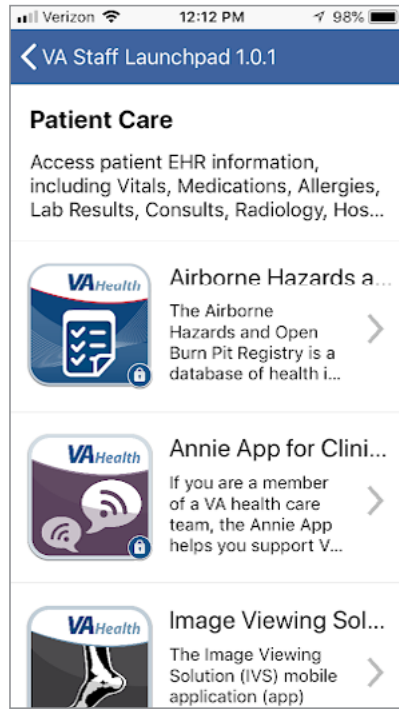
Verizon 12:12 PM 98%

VA Staff Launchpad 1.0.1

Patient Care

Access patient EHR information, including Vitals, Medications, Allergies, Lab Results, Consults, Radiology, Hos...

VA Health

Airborne Hazards a...

The Airborne Hazards and Open Burn Pit Registry is a database of health i...

VA Health

Annie App for Clini...

If you are a member of a VA health care team, the Annie App helps you support V...

VA Health

Image Viewing Sol...

The Image Viewing Solution (IVS) mobile application (app)